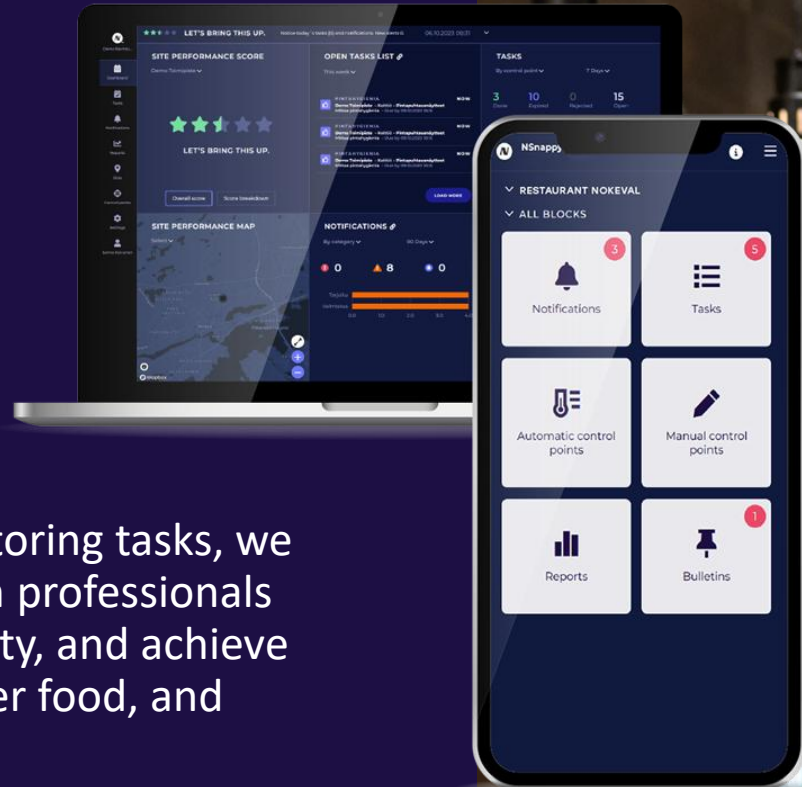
LET'S BRING THIS UP.

SITE PERFORMANCE SCORE

OPEN TASKS LIST

TASKS

3

10

0

15

LET'S BRING THIS UP.

Overall score

Score breakdown

LOAD MORE

SITE PERFORMANCE MAP

NOTIFICATIONS

0

8

0

NSnappy

RESTAURANT NOKEVAL

ALL BLOCKS

3

Notifications

5

Tasks

Automatic control points

Manual control points

Reports

1

Bulletins

toring tasks, we
professionals
ty, and achieve
er food, and